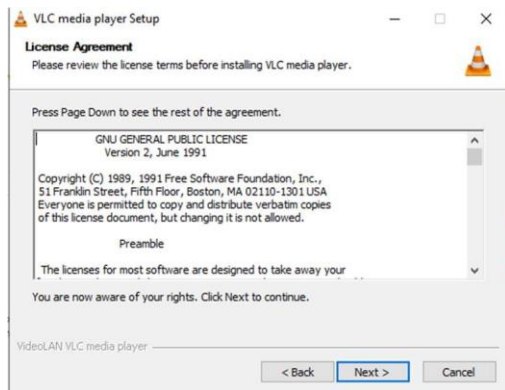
VLC media player Setup

License Agreement

Please review the license terms before installing VLC media player.

Press Page Down to see the rest of the agreement.

GNU GENERAL PUBLIC LICENSE
Version 2, June 1991

Copyright (C) 1989, 1991 Free Software Foundation, Inc., 51 Franklin Street, Fifth Floor, Boston, MA 02110-1301 USA
Everyone is permitted to copy and distribute verbatim copies of this license document, but changing it is not allowed.

Preamble

The licenses for most software are designed to take away your

You are now aware of your rights. Click Next to continue.

VideoLAN VLC media player

< Back

Next >

Cancel